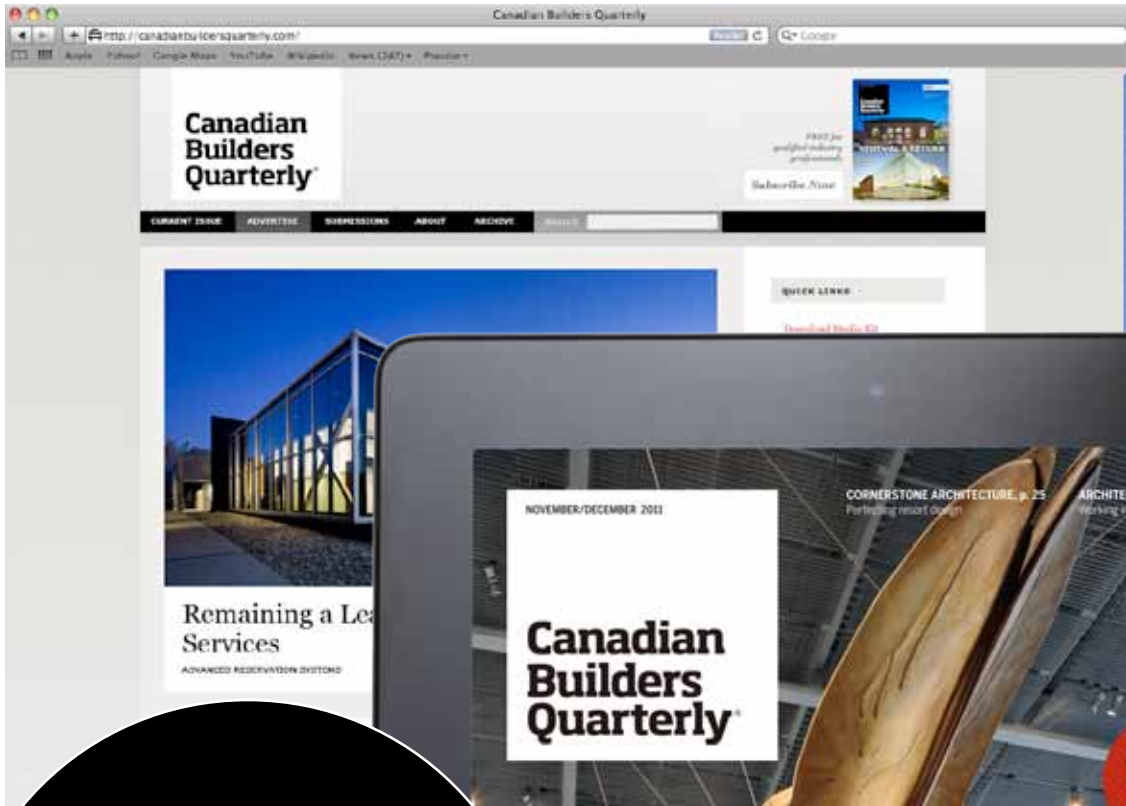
Canadian Builders Quarterly

http://canadianbuildersquarterly.com/

Reader C Q+ Google

Apple Yahoo! Google Maps YouTube Wikipedia News (247) Popular

Canadian Builders Quarterly

FREE for qualified industry professionals

Subscribe Now

CURRENT ISSUE ADVERTISE SUBMISSIONS ABOUT ARCHIVE SEARCH

QUICK LINKS

Download Media Kit

Remaining a Le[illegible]
Services

ADVANCED RESERVATION SYSTEMS

NOVEMBER/DECEMBER 2011

Canadian Builders Quarterly

CORNERSTONE ARCHITECTURE, p. 25
Perfecting resort design

ARCHITE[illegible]
Working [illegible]